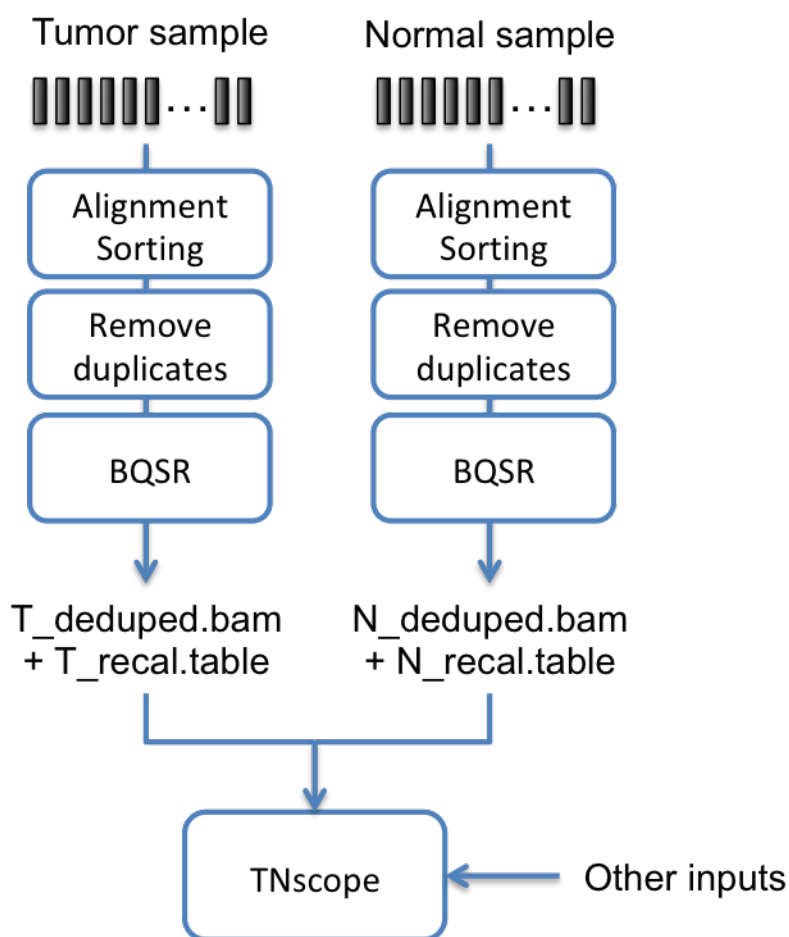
Tumor sample

Normal sample

Alignment Sorting

Remove duplicates

BQSR

Alignment Sorting

Remove duplicates

BQSR

T_deduped.bam + T_recal.table

N_deduped.bam + N_recal.table

TNscope

Other inputs